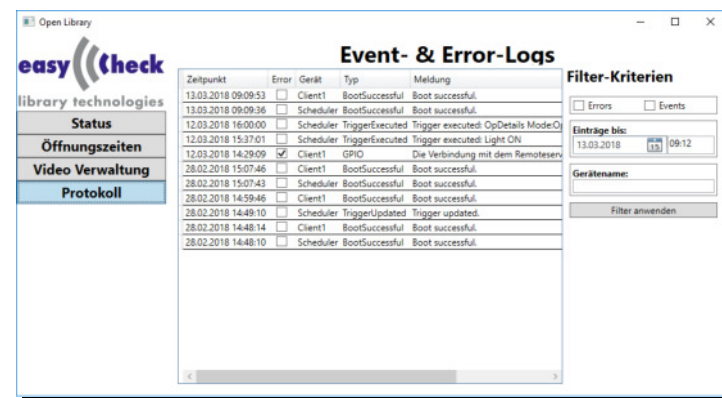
Open Library

easy Check

library technologies

Status

Öffnungszeiten

Video Verwaltung

Protokoll

Event- & Error-Logs

| Zeitpunkt | Error | Gerät | Typ | Meldung |
|---|---|---|---|---|
| 13.03.2018 09:09:53 | ☐ | Client1 | BootSuccessful | Boot successful. |
| 13.03.2018 09:09:36 | ☐ | Scheduler | BootSuccessful | Boot successful. |
| 12.03.2018 16:00:00 | ☐ | Scheduler | TriggerExecuted | Trigger executed: OpDetails Mode:Op |
| 12.03.2018 15:37:01 | ☐ | Scheduler | TriggerExecuted | Trigger executed: Light ON |
| 12.03.2018 14:29:09 | ☑ | Client1 | GPIO | Die Verbindung mit dem Remoteserv |
| 28.02.2018 15:07:46 | ☐ | Client1 | BootSuccessful | Boot successful. |
| 28.02.2018 15:07:43 | ☐ | Scheduler | BootSuccessful | Boot successful. |
| 28.02.2018 14:59:46 | ☐ | Client1 | BootSuccessful | Boot successful. |
| 28.02.2018 14:49:10 | ☐ | Scheduler | TriggerUpdated | Trigger updated. |
| 28.02.2018 14:48:14 | ☐ | Client1 | BootSuccessful | Boot successful. |
| 28.02.2018 14:48:10 | ☐ | Scheduler | BootSuccessful | Boot successful. |

Filter-Kriterien

☐ Errors ☐ Events

Einträge bis:

13.03.2018 09:12

Gerätename:

Filter anwenden